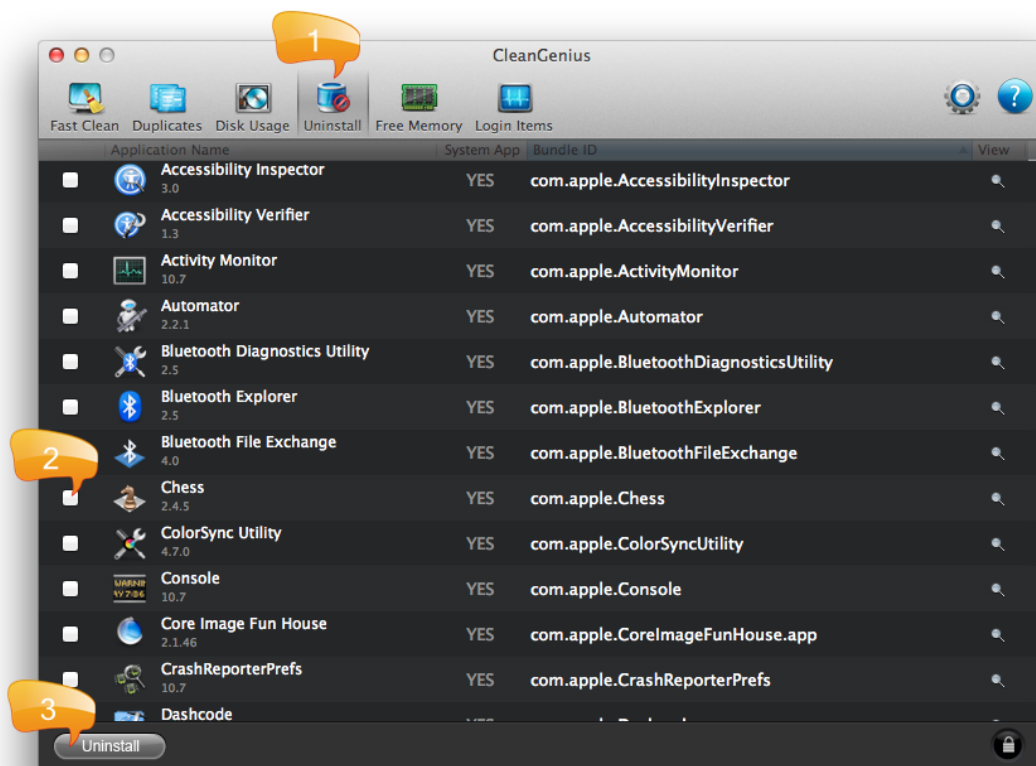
1

CleanGenius

Fast Clean Duplicates Disk Usage Uninstall Free Memory Login Items

| Application Name | System App | Bundle ID | View |
|---|---|---|---|
| Accessibility Inspector 3.0 | YES | com.apple.AccessibilityInspector | |
| Accessibility Verifier 1.3 | YES | com.apple.AccessibilityVerifier | |
| Activity Monitor 10.7 | YES | com.apple.ActivityMonitor | |
| Automator 2.2.1 | YES | com.apple.Automator | |
| Bluetooth Diagnostics Utility 2.5 | YES | com.apple.BluetoothDiagnosticsUtility | |
| Bluetooth Explorer 2.5 | YES | com.apple.BluetoothExplorer | |
| Bluetooth File Exchange 4.0 | YES | com.apple.BluetoothFileExchange | |
| Chess 2.4.5 | YES | com.apple.Chess | |
| ColorSync Utility 4.7.0 | YES | com.apple.ColorSyncUtility | |
| Console 10.7 | YES | com.apple.Console | |
| Core Image Fun House 2.1.46 | YES | com.apple.CoreImageFunHouse.app | |
| CrashReporterPrefs 10.7 | YES | com.apple.CrashReporterPrefs | |
| Dashcode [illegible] | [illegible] | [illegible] | |

2

3

Uninstall